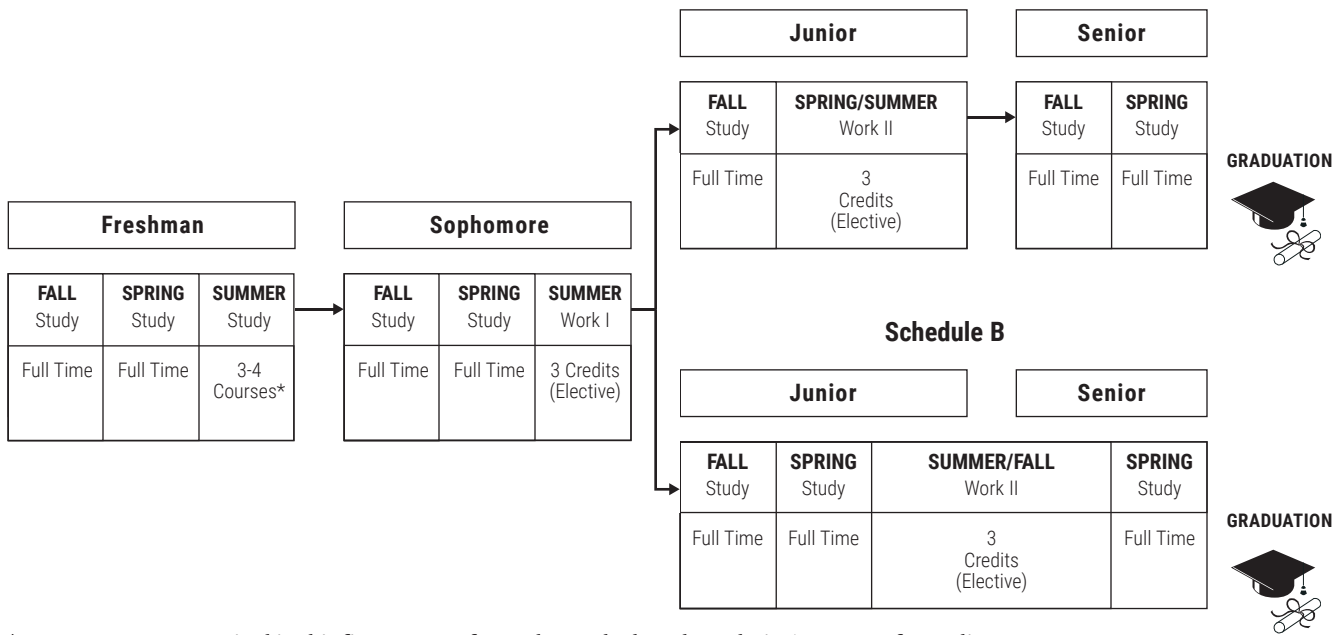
Freshman

| FALL Study | SPRING Study | SUMMER Study |
|---|---|---|
| Full Time | Full Time | 3-4 Courses* |

Sophomore

| FALL Study | SPRING Study | SUMMER Work I |
|---|---|---|
| Full Time | Full Time | 3 Credits (Elective) |

Junior

| FALL Study | SPRING/SUMMER Work II |
|---|---|
| Full Time | 3 Credits (Elective) |

Senior

| FALL Study | SPRING Study |
|---|---|
| Full Time | Full Time |

GRADUATION

Schedule B

Junior

Senior

| FALL Study | SPRING Study | SUMMER/FALL Work II | SPRING Study |
|---|---|---|---|
| Full Time | Full Time | 3 Credits (Elective) | Full Time |

GRADUATION

* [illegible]